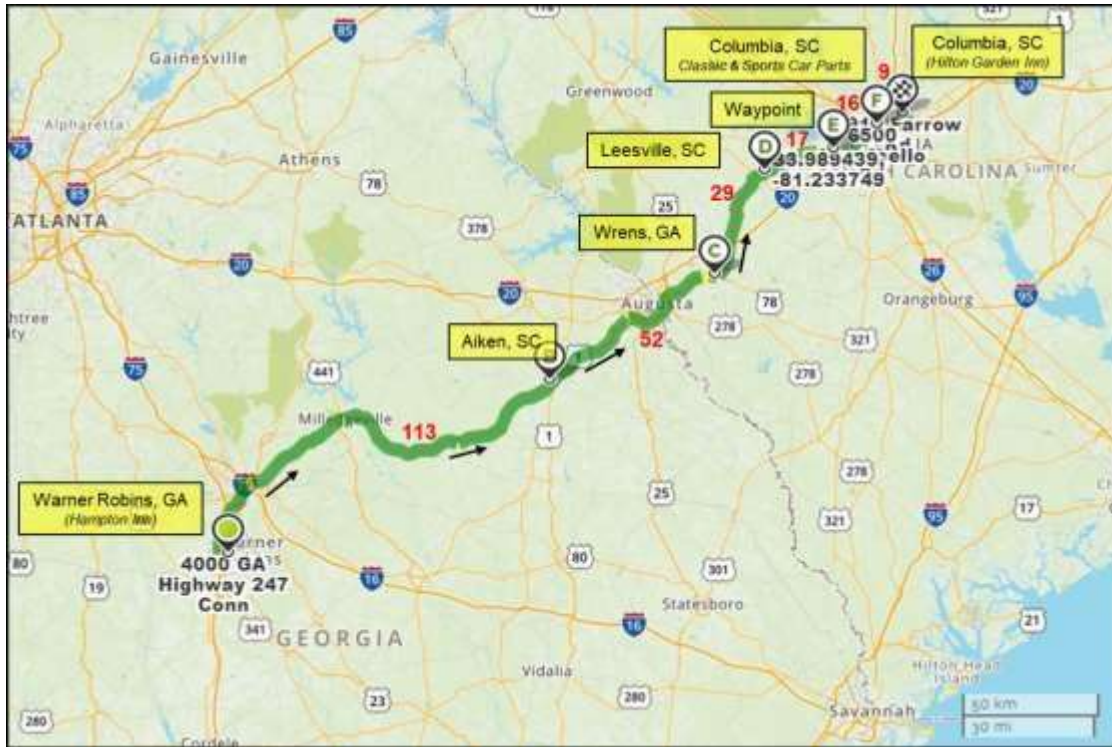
Gainesville
85
Columbia, SC
Classic & Sports Car Parts
Columbia, SC
(Hilton Garden Inn)
9
Greenwood
Waypoint
16
F
20
Alpharetta
E
3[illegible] Carrow
75
17
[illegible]6500
Athens
Leesville, SC
D
33.989439, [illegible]ello
85
-81.233749
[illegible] CAROLINA
Sumter
78
29
ATLANTA
25
378
20
Wrens, GA
C
20
20
20
26
95
Augusta
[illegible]htree
78
Orangeburg
278
Aiken, SC
52
75
321
441
278
Milledgeville
113
1
278
Warner Robins, GA
(Hampton Inn)
25
95
17
321
80
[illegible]arner
4000 GA
Highway 247
Conn
80
301
19
16
Statesboro
21
341
GEORGIA
16
Hilton Head Island
Vidalia
23
280
280
Savannah
50 km
30 mi
Cordele